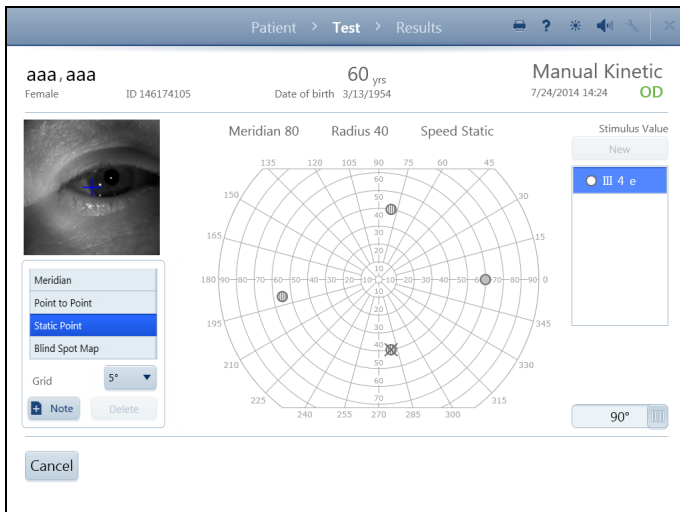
Patient > Test > Results

aaa, aaa
Female
ID 146174105
60 yrs
Date of birth 3/13/1954
Manual Kinetic
7/24/2014 14:24
OD

Meridian 80
Radius 40
Speed Static

Stimulus Value
New
III 4 e

135 120 105 90 75 60 45
150 30
165 15
180 90 80 70 60 50 40 30 20 10 10 20 30 40 50 60 70 80 90 0
195 345
210 330
225 315
240 255 270 285 300
90 80 70 60 50 40 30 20 10
10 20 30 40 50 60 70

Meridian
Point to Point
Static Point
Blind Spot Map

Grid
5°

Note
Delete

90°

Cancel